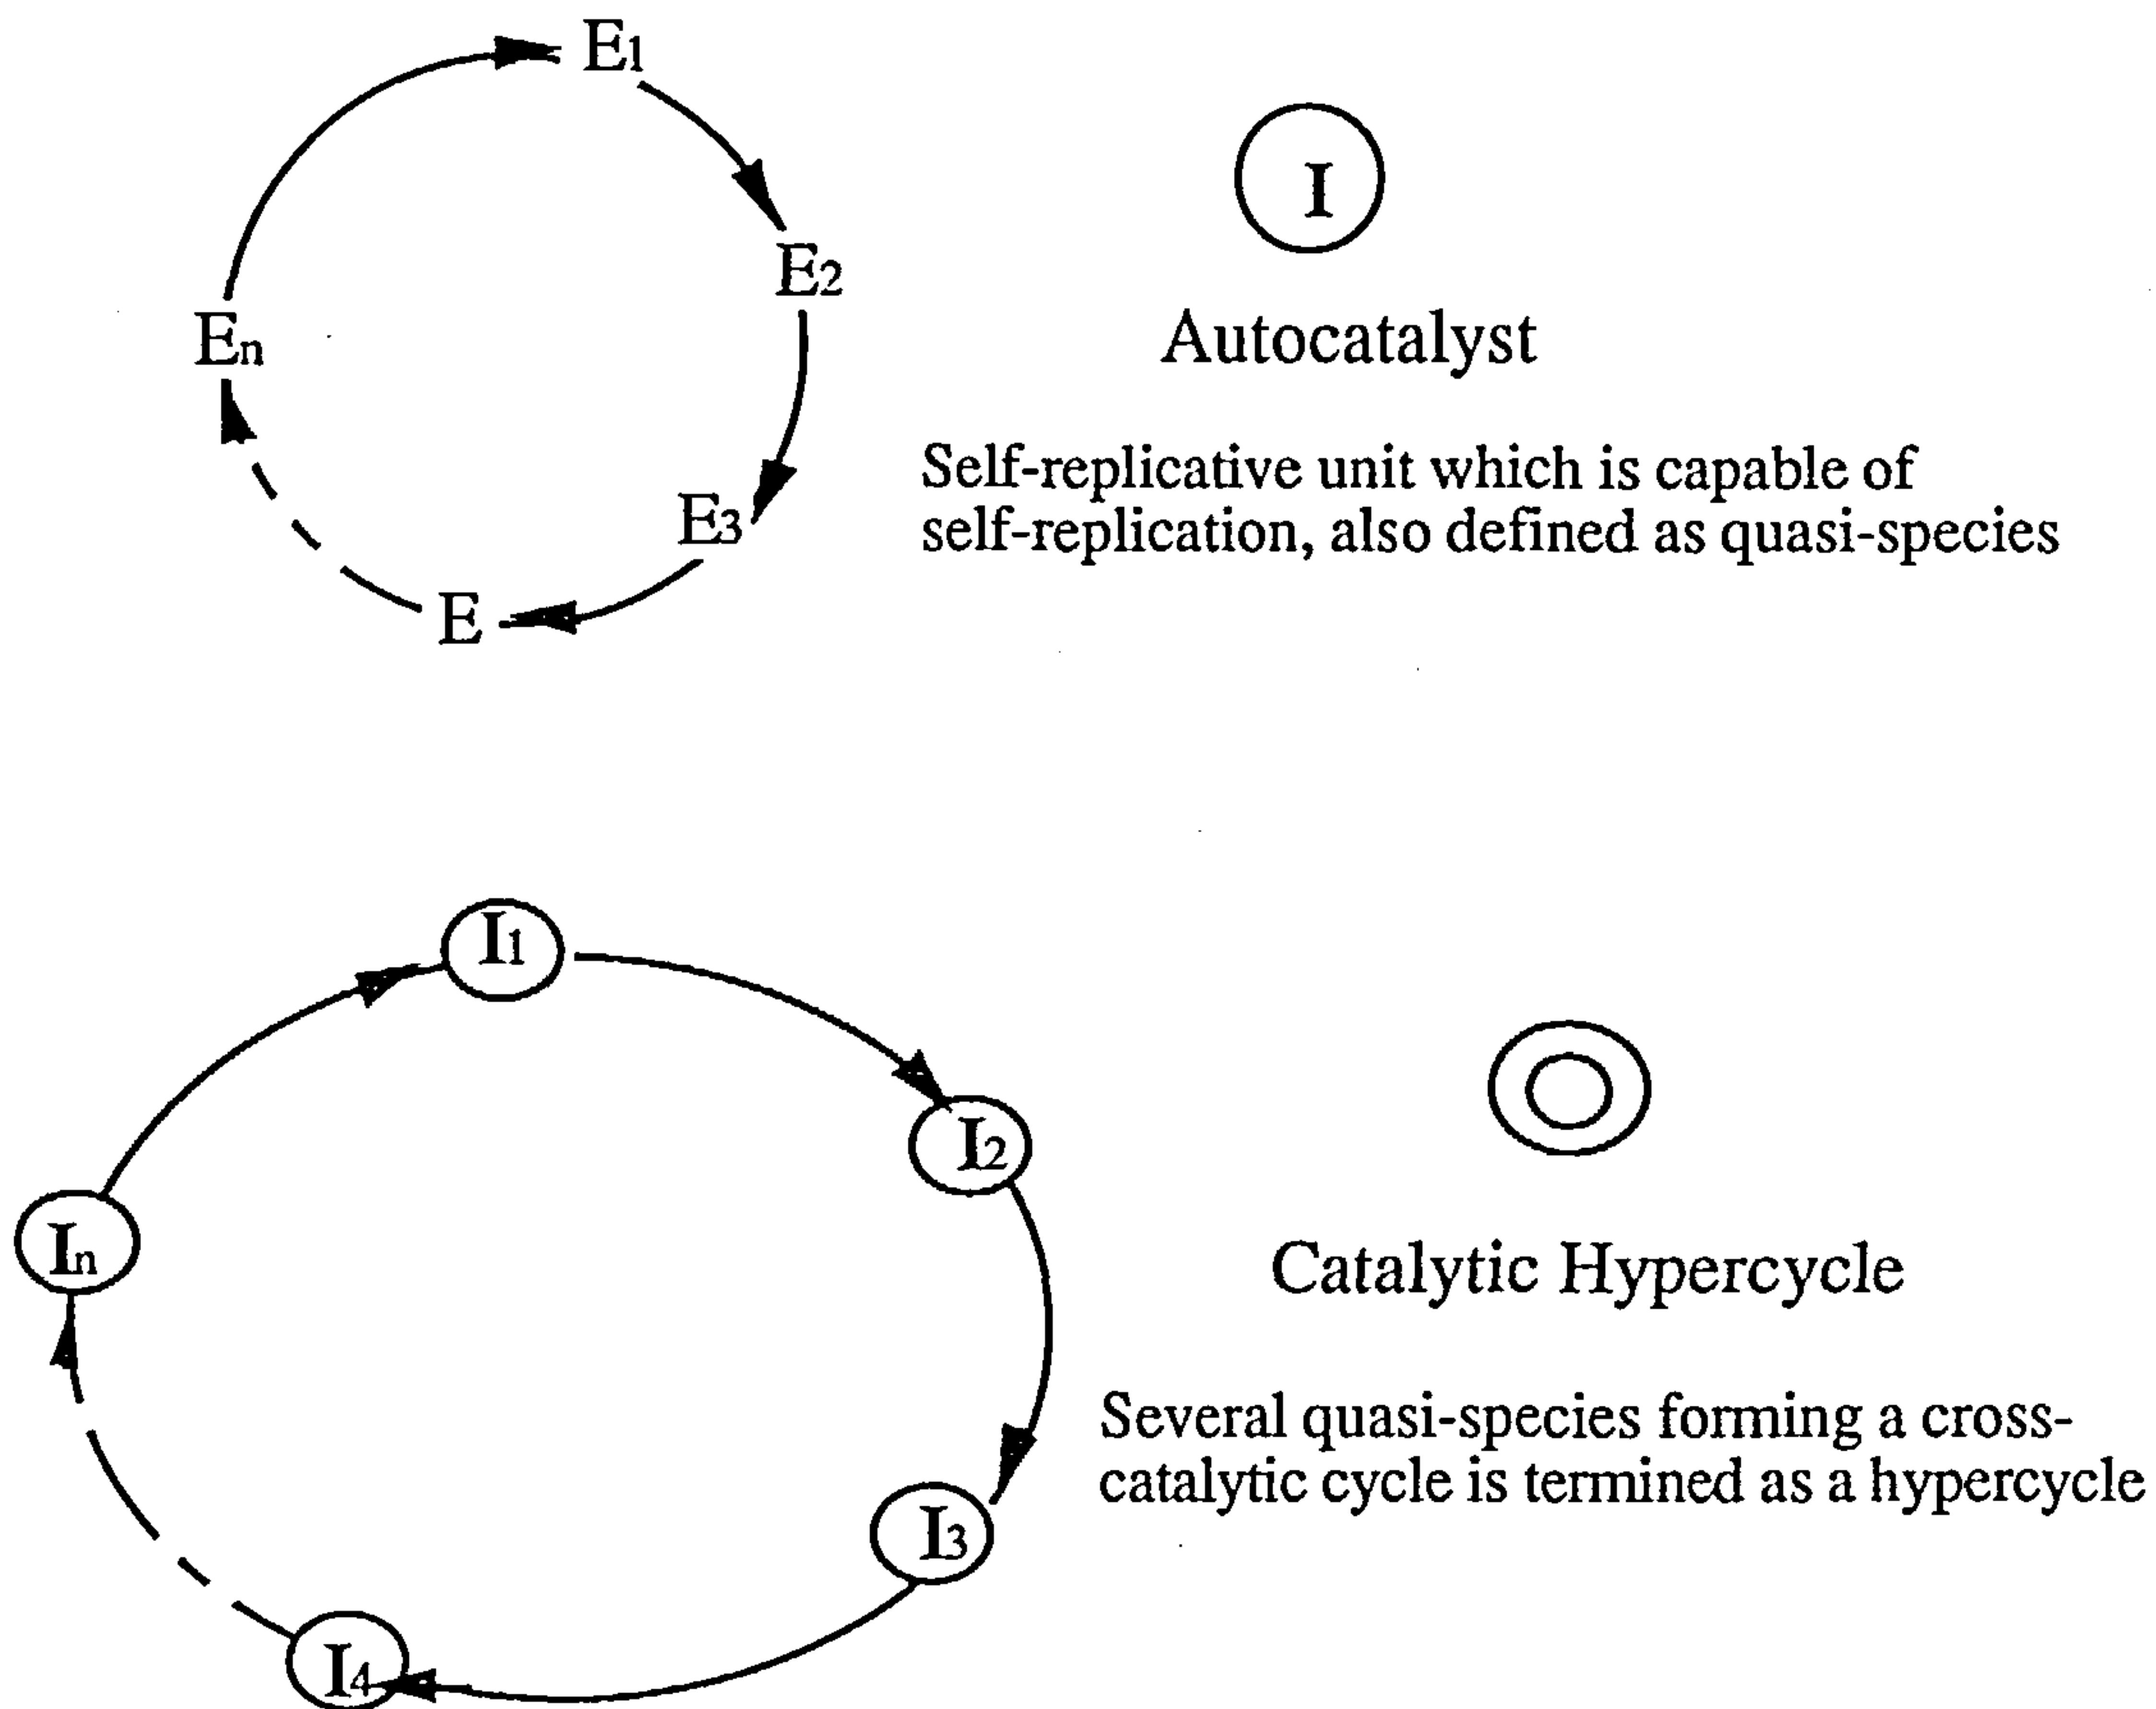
$E_1$

$E_2$

$E_n$

$E_3$

$E$

I

Autocatalyst

Self-replicative unit which is capable of self-replication, also defined as quasi-species

$I_1$

$I_2$

$I_n$

$I_3$

$I_4$

Catalytic Hypercycle

Several quasi-species forming a cross-catalytic cycle is termined as a hypercycle